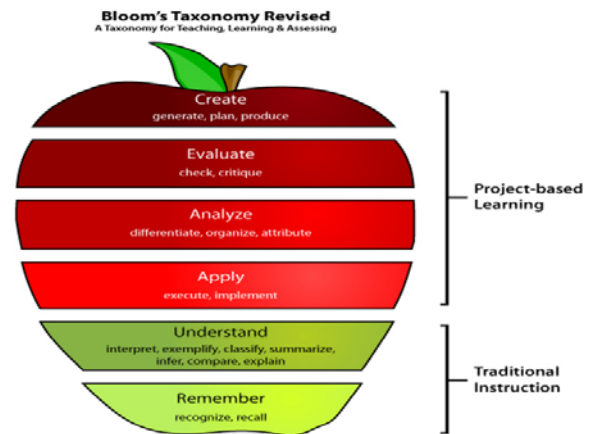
Bloom's Taxonomy Revised
A Taxonomy for Teaching, Learning & Assessing

Create
generate, plan, produce

Evaluate
check, critique

Analyze
differentiate, organize, attribute

Apply
execute, implement

Understand
interpret, exemplify, classify, summarize, infer, compare, explain

Remember
recognize, recall

Project-based Learning

Traditional Instruction